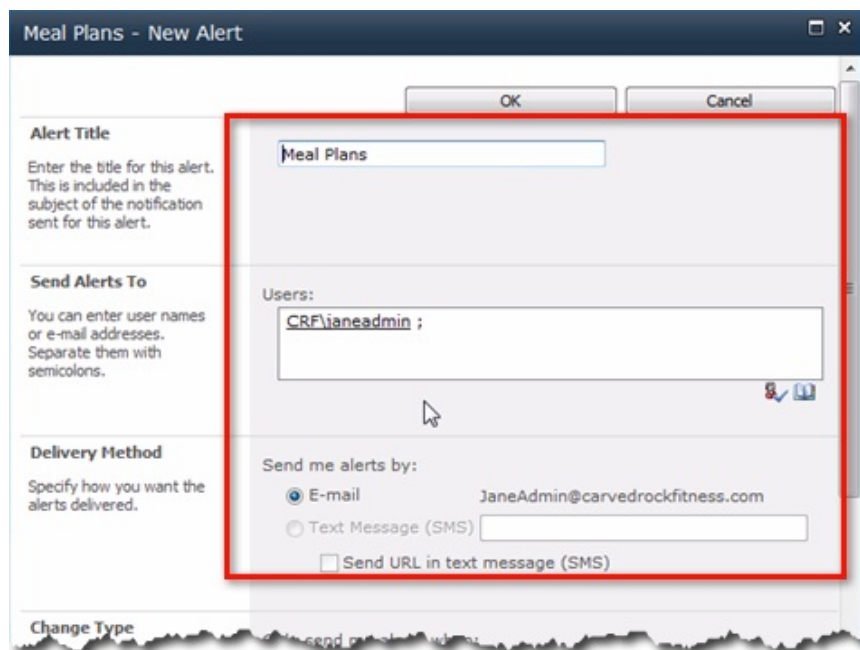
Meal Plans - New Alert

OK

Cancel

Alert Title

Enter the title for this alert. This is included in the subject of the notification sent for this alert.

Meal Plans

Send Alerts To

You can enter user names or e-mail addresses. Separate them with semicolons.

Users:

CRF\janeadmin ;

Delivery Method

Specify how you want the alerts delivered.

Send me alerts by:

E-mail JaneAdmin@carvedrockfitness.com

Text Message (SMS)

Send URL in text message (SMS)

Change Type

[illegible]